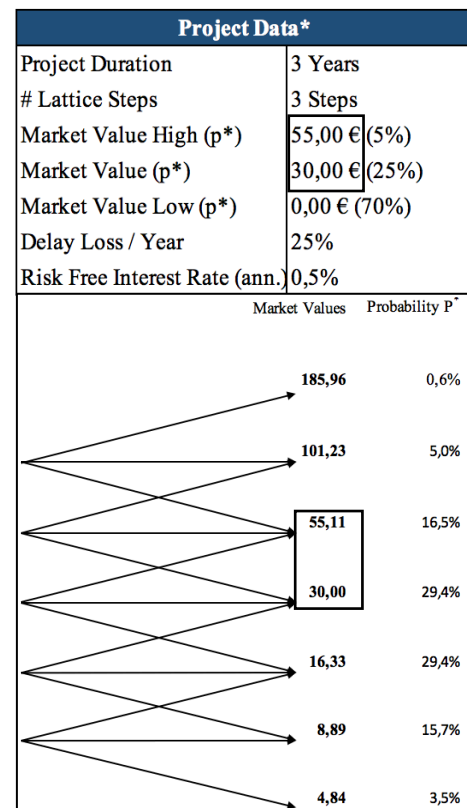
| Project Data* | |
|---|---|
| Project Duration | 3 Years |
| # Lattice Steps | 3 Steps |
| Market Value High (p*) | 55,00 € (5%) |
| Market Value (p*) | 30,00 € (25%) |
| Market Value Low (p*) | 0,00 € (70%) |
| Delay Loss / Year | 25% |
| Risk Free Interest Rate (ann.) | 0,5% |

| Market Values | Probability P* |
|---|---|
| 185,96 | 0,6% |
| 101,23 | 5,0% |
| 55,11 | 16,5% |
| 30,00 | 29,4% |
| 16,33 | 29,4% |
| 8,89 | 15,7% |
| 4,84 | 3,5% |